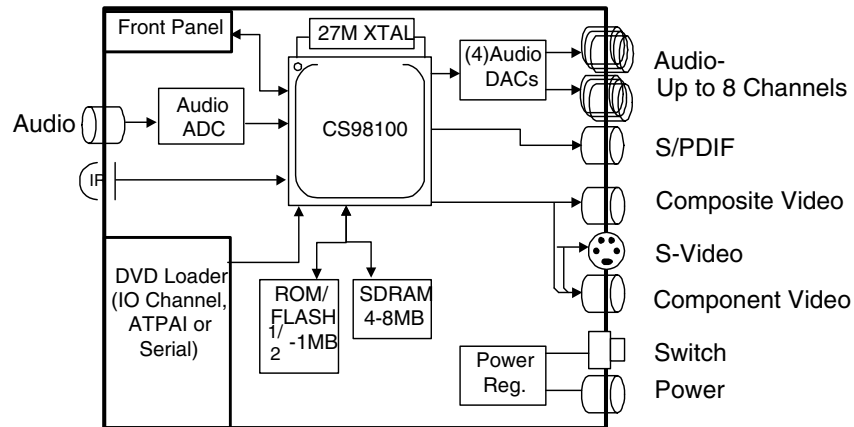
Front Panel
27M XTAL
(4)Audio DACs
Audio- Up to 8 Channels
Audio
Audio ADC
CS98100
S/PDIF
IR
Composite Video
S-Video
DVD Loader (IO Channel, ATPAI or Serial)
ROM/ FLASH $\frac{1}{2}$ -1MB
SDRAM 4-8MB
Component Video
Power Reg.
Switch
Power